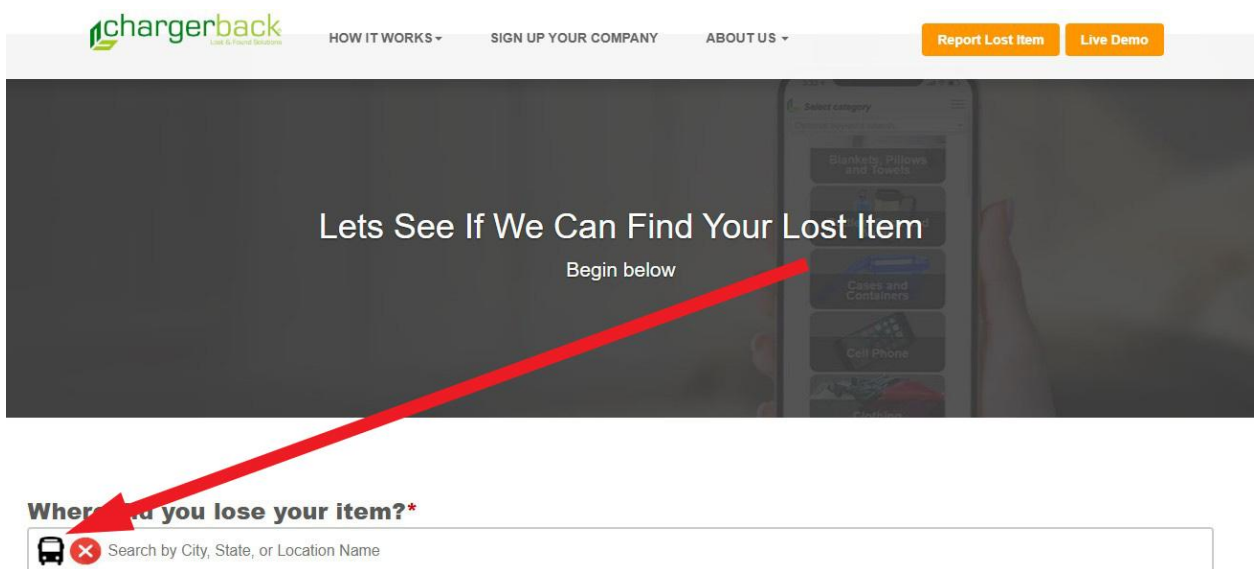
chargerback
Lost & Found Solutions

HOW IT WORKS

SIGN UP YOUR COMPANY

ABOUT US

Report Lost Item

Live Demo

Select category

Blankets, Pillows and Towels

Cases and Containers

Cell Phone

Clothing

Lets See If We Can Find Your Lost Item

Begin below

Wher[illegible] you lose your item?*

Search by City, State, or Location Name